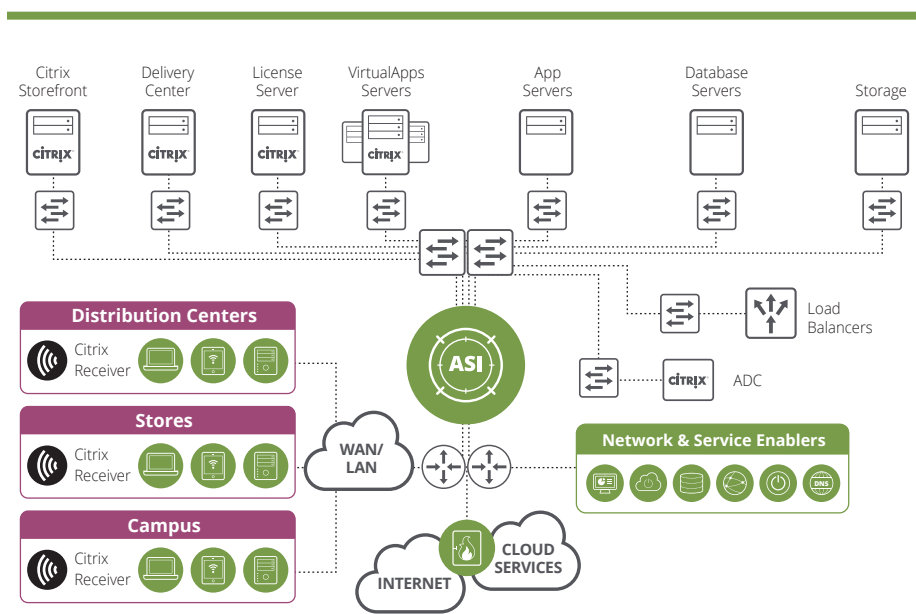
Citrix Storefront

Delivery Center

License Server

VirtualApps Servers

App Servers

Database Servers

Storage

CITRIX

CITRIX

CITRIX

CITRIX

Distribution Centers

Citrix Receiver

Stores

Citrix Receiver

Campus

Citrix Receiver

ASI

Load Balancers

CITRIX

ADC

WAN/ LAN

Network & Service Enablers

DNS

INTERNET

CLOUD SERVICES